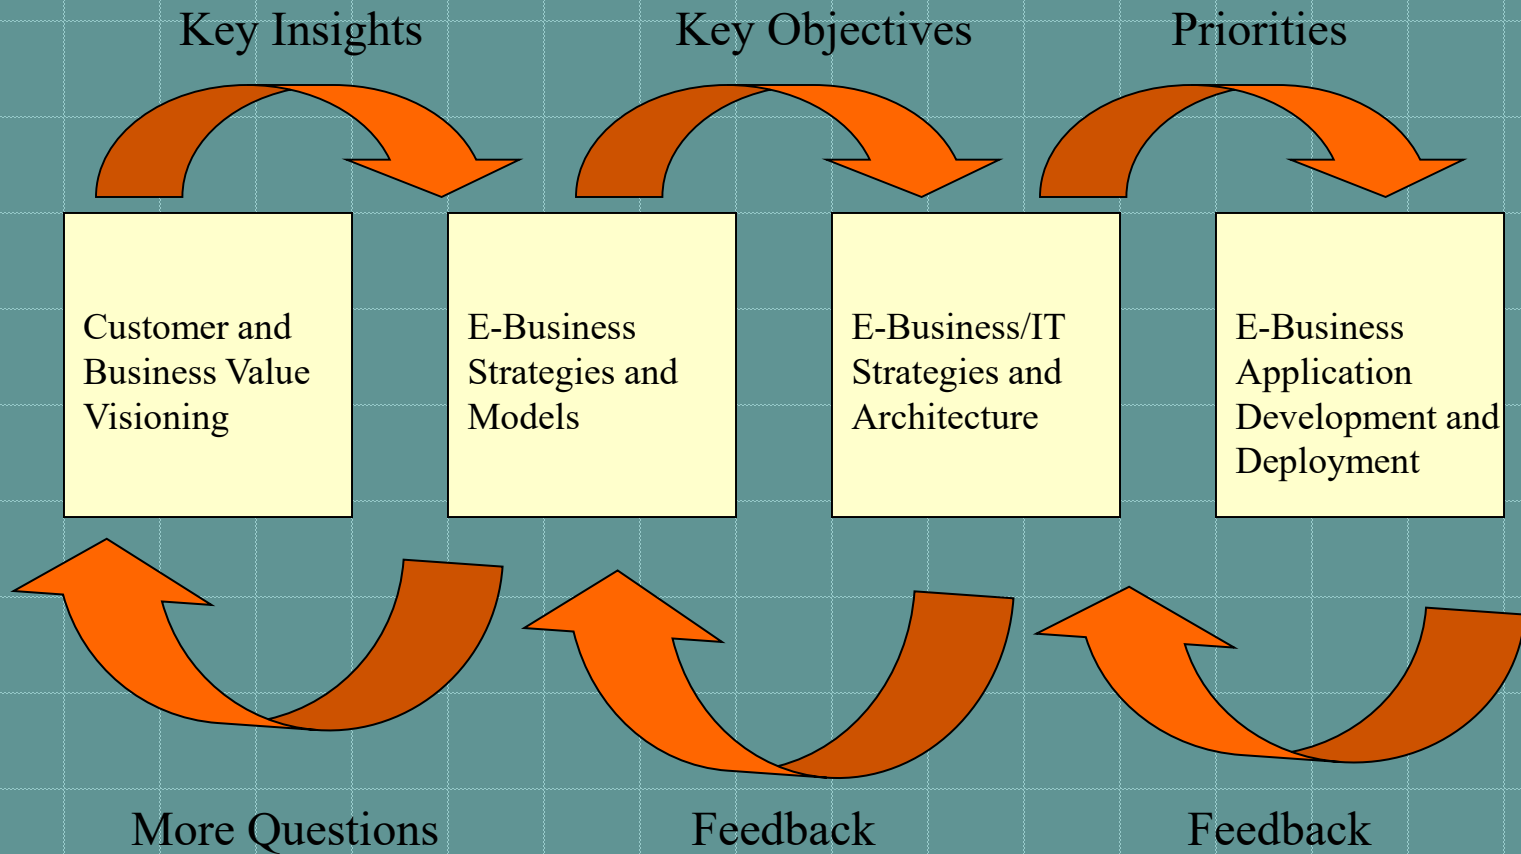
Key Insights

Key Objectives

Priorities

Customer and Business Value Visioning

E-Business Strategies and Models

E-Business/IT Strategies and Architecture

E-Business Application Development and Deployment

More Questions

Feedback

Feedback